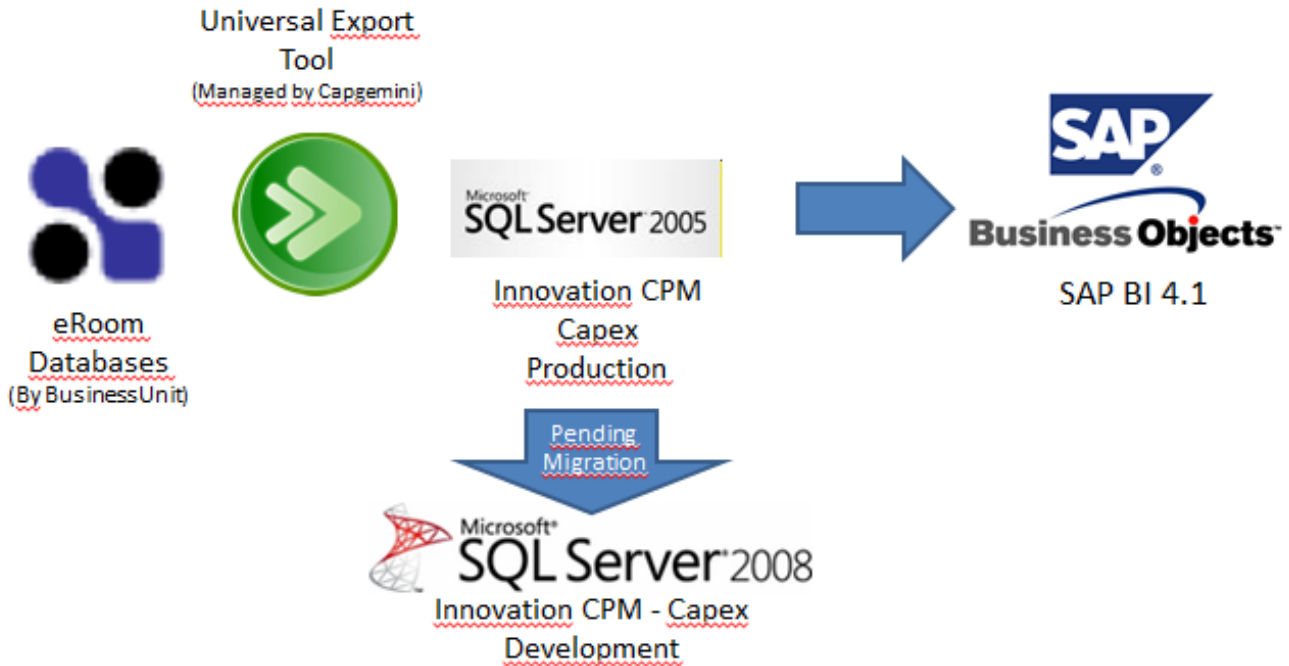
Universal Export Tool
(Managed by Capgemini)

eRoom Databases
(By BusinessUnit)

Microsoft
SQL Server 2005

Innovation CPM Capex Production

SAP
Business Objects

SAP BI 4.1

Pending Migration

Microsoft
SQL Server 2008

Innovation CPM - Capex Development